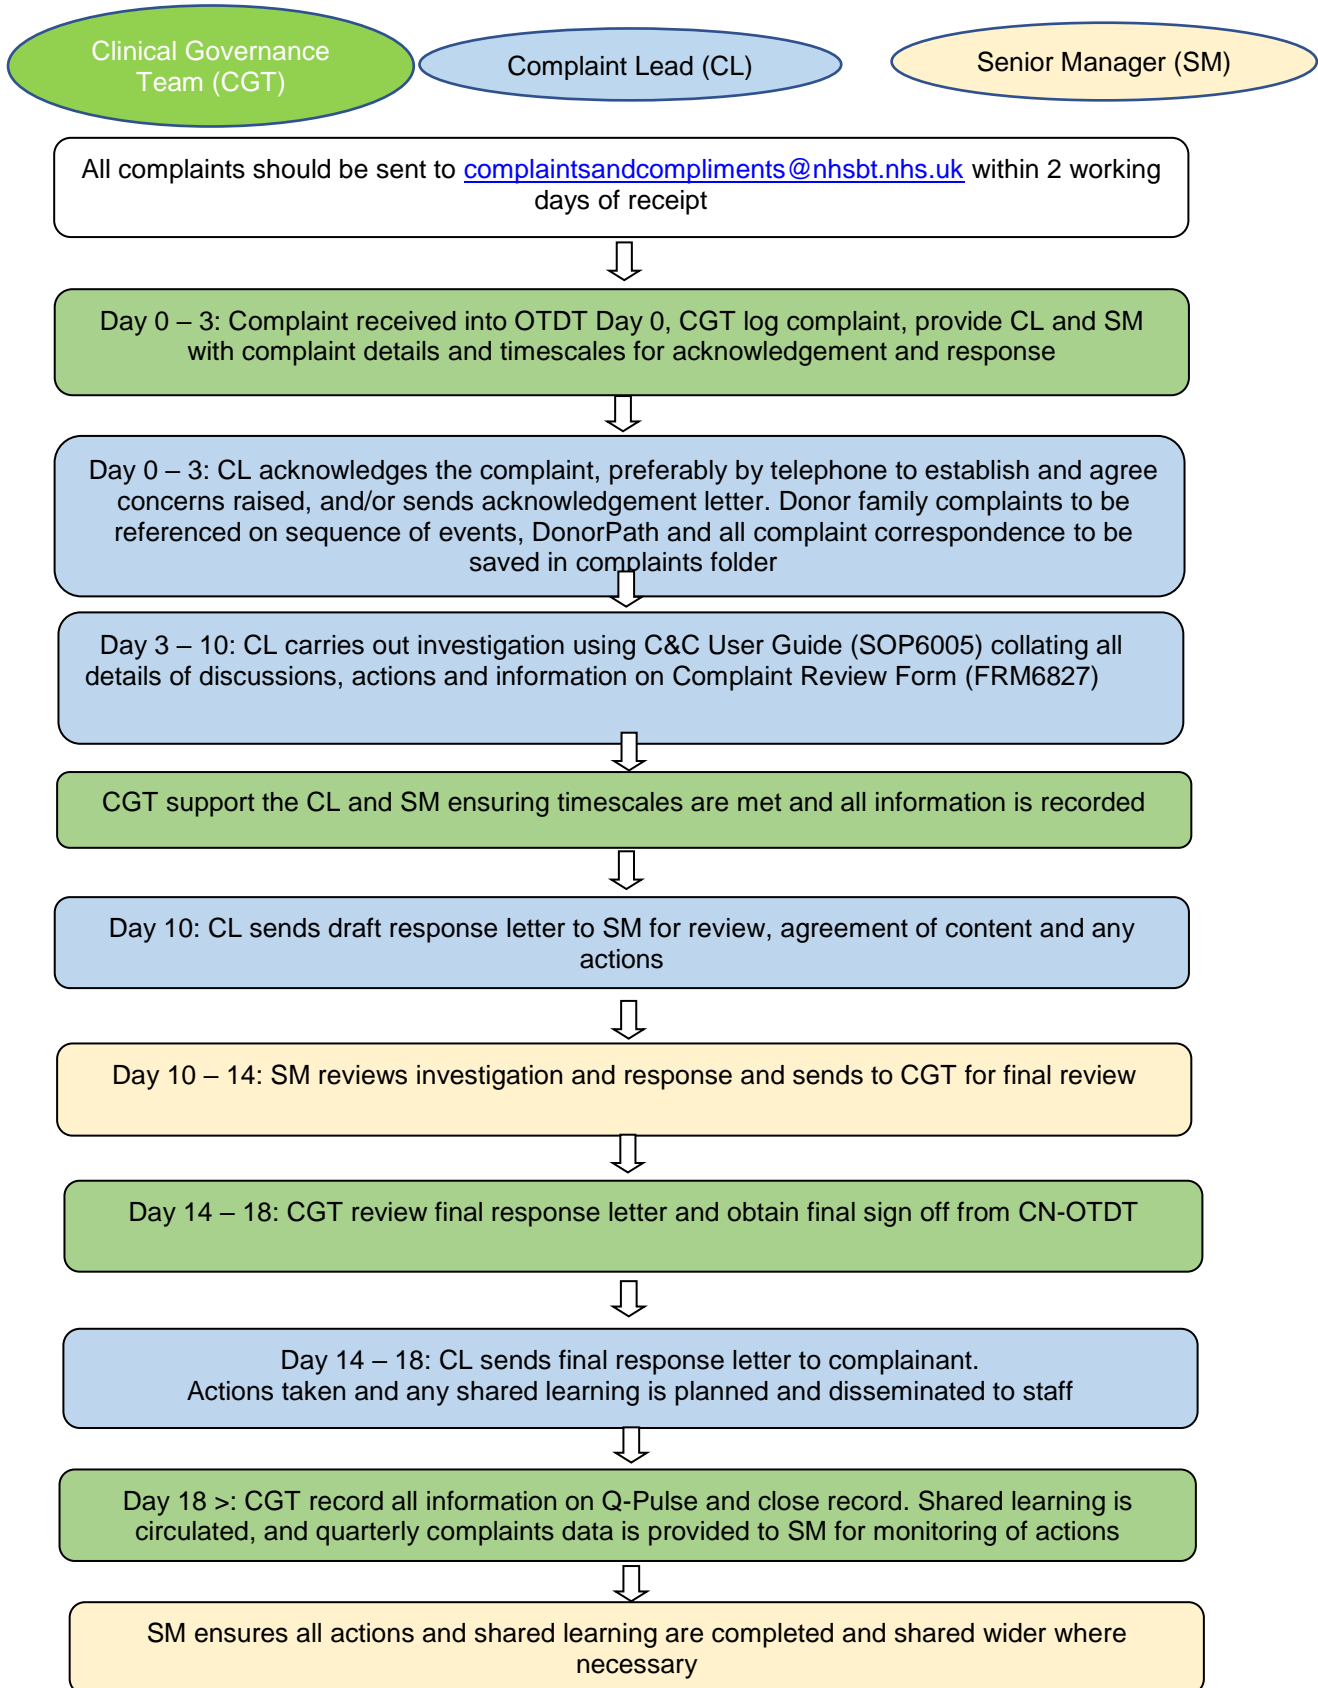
Clinical Governance Team (CGT)

Complaint Lead (CL)

Senior Manager (SM)

All complaints should be sent to complaintsandcompliments@nhsbt.nhs.uk within 2 working days of receipt

Day 0 – 3: Complaint received into OTDT Day 0, CGT log complaint, provide CL and SM with complaint details and timescales for acknowledgement and response

Day 0 – 3: CL acknowledges the complaint, preferably by telephone to establish and agree concerns raised, and/or sends acknowledgement letter. Donor family complaints to be referenced on sequence of events, DonorPath and all complaint correspondence to be saved in complaints folder

Day 3 – 10: CL carries out investigation using C&C User Guide (SOP6005) collating all details of discussions, actions and information on Complaint Review Form (FRM6827)

CGT support the CL and SM ensuring timescales are met and all information is recorded

Day 10: CL sends draft response letter to SM for review, agreement of content and any actions

Day 10 – 14: SM reviews investigation and response and sends to CGT for final review

Day 14 – 18: CGT review final response letter and obtain final sign off from CN-OTDT

Day 14 – 18: CL sends final response letter to complainant.
Actions taken and any shared learning is planned and disseminated to staff

Day 18 >: CGT record all information on Q-Pulse and close record. Shared learning is circulated, and quarterly complaints data is provided to SM for monitoring of actions

SM ensures all actions and shared learning are completed and shared wider where necessary